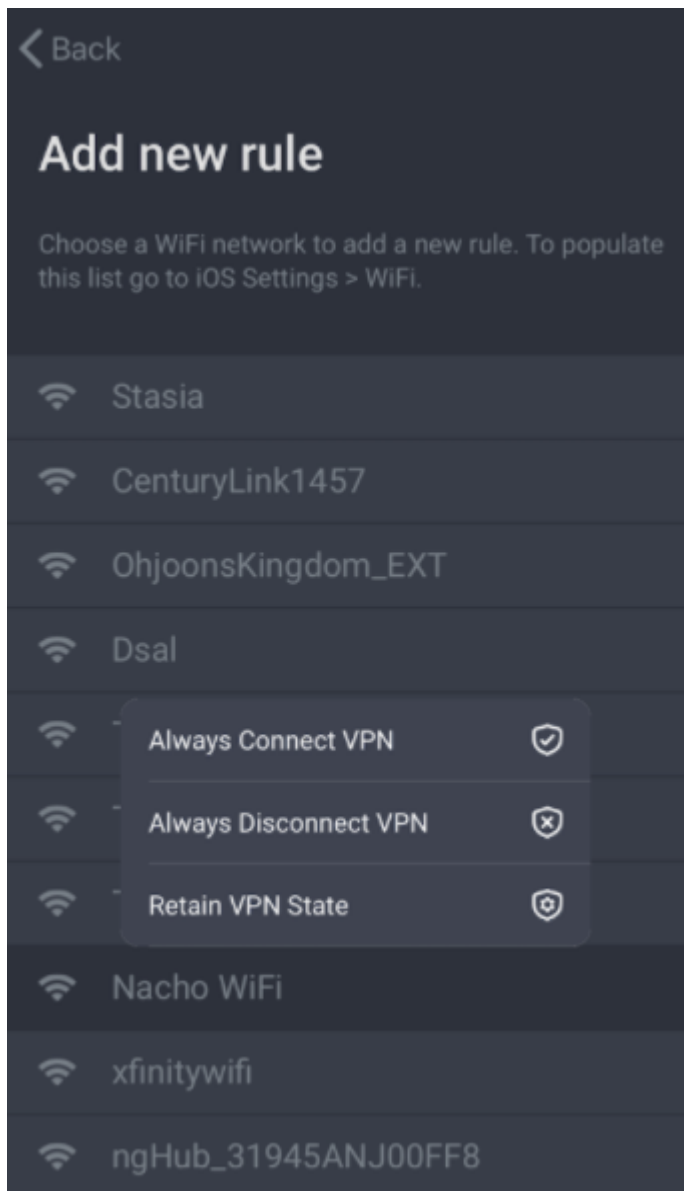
< Back

Add new rule

Choose a WiFi network to add a new rule. To populate this list go to iOS Settings > WiFi.

Stasia

CenturyLink1457

OhjoonsKingdom_EXT

Dsal

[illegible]

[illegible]

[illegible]

Always Connect VPN

Always Disconnect VPN

Retain VPN State

Nacho WiFi

xfinitywifi

ngHub_31945ANJ00FF8